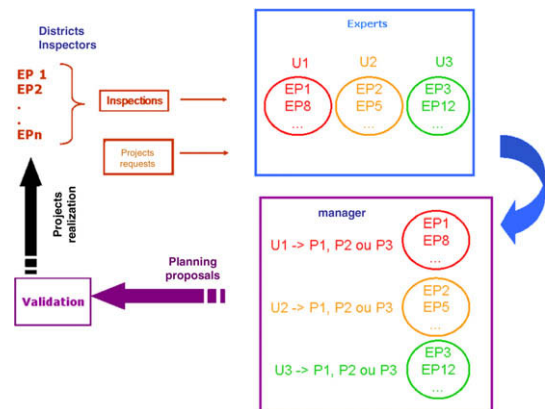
Districts Inspectors

EP 1
EP2
.
.
EPn

Inspections

Projects requests

Experts

U1
EP1
EP8
...

U2
EP2
EP5
...

U3
EP3
EP12
...

Projects realization

manager

U1 -> P1, P2 ou P3
EP1
EP8
...

U2 -> P1, P2 ou P3
EP2
EP5
...

U3 -> P1, P2 ou P3
EP3
EP12
...

Planning proposals

Validation